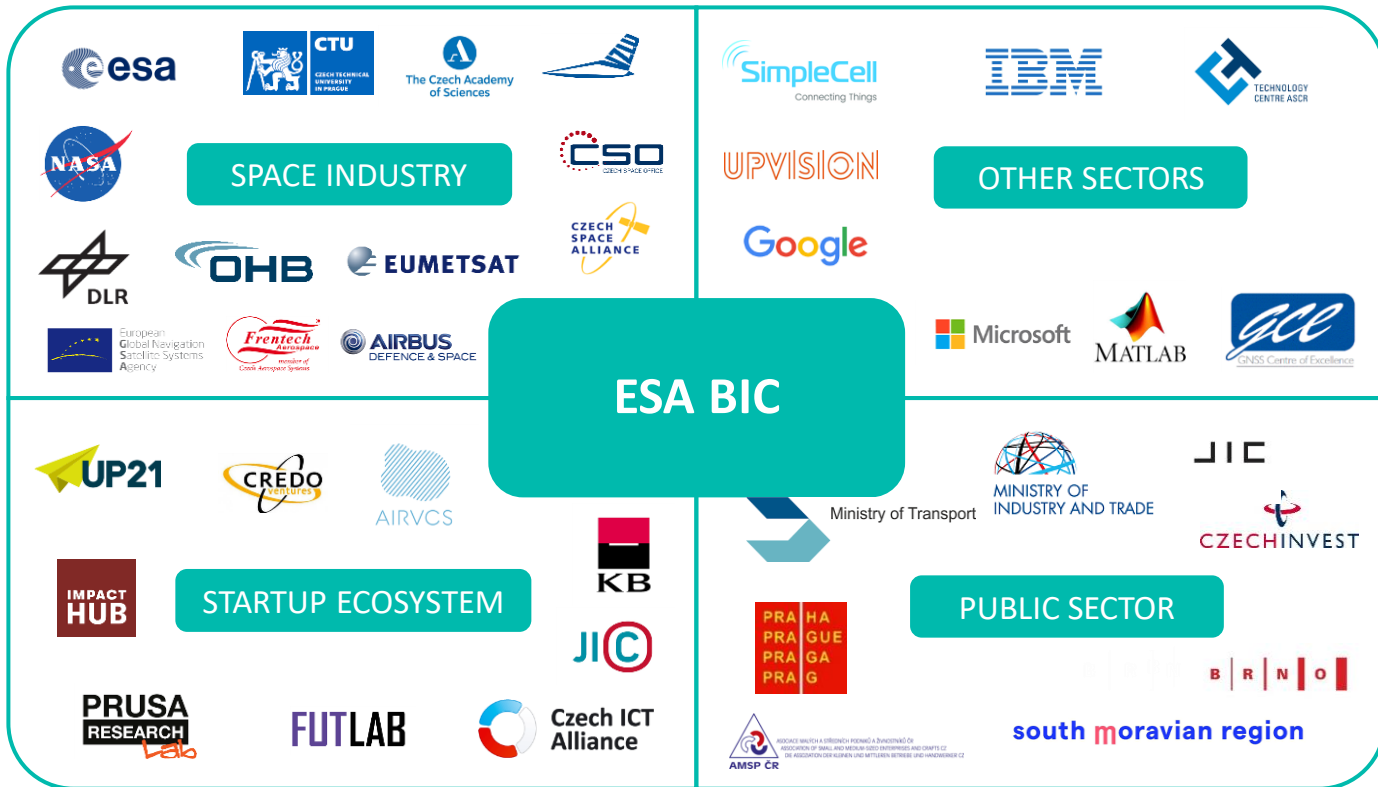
esa

CTU CZECH TECHNICAL UNIVERSITY IN PRAGUE

The Czech Academy of Sciences

NASA

SPACE INDUSTRY

CSO CZECH SPACE OFFICE

CZECH SPACE ALLIANCE

DLR

OHB

EUMETSAT

European Global Navigation Satellite Systems Agency

Frentech Aerospace member of Czech Aerospace Systems

AIRBUS DEFENCE & SPACE

SimpleCell Connecting Things

IBM

TECHNOLOGY CENTRE ASCR

UPVISION

OTHER SECTORS

Google

Microsoft

MATLAB

GCE GNSS Centre of Excellence

ESA BIC

UP21

CREDO ventures

AIRVCS

KB

IMPACT HUB

STARTUP ECOSYSTEM

JIC

PRUSA RESEARCH Lab

FUTLAB

Czech ICT Alliance

Ministry of Transport

MINISTRY OF INDUSTRY AND TRADE

JIC

CZECHINVEST

PRA HA PRAGUE PRAGA PRAG

PUBLIC SECTOR

B R N O

AMSP ČR

south moravian region